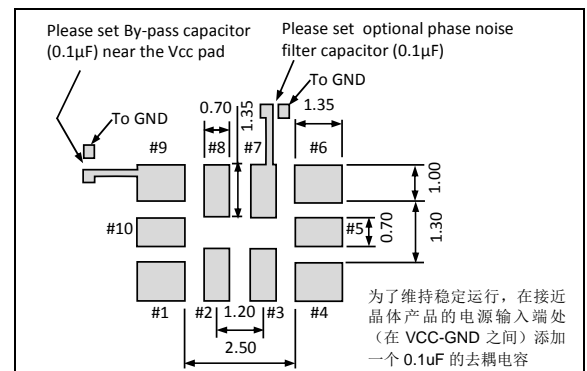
Please set By-pass capacitor (0.1µF) near the Vcc pad

Please set optional phase noise filter capacitor (0.1µF)

To GND

To GND

0.70

1.35

1.35

#9

#8

#7

#6

1.00

#10

#5

0.70

1.30

#1

#2

1.20

#3

#4

2.50

为了维持稳定运行，在接近晶体产品的电源输入端处（在 VCC-GND 之间）添加一个 0.1uF 的去耦电容